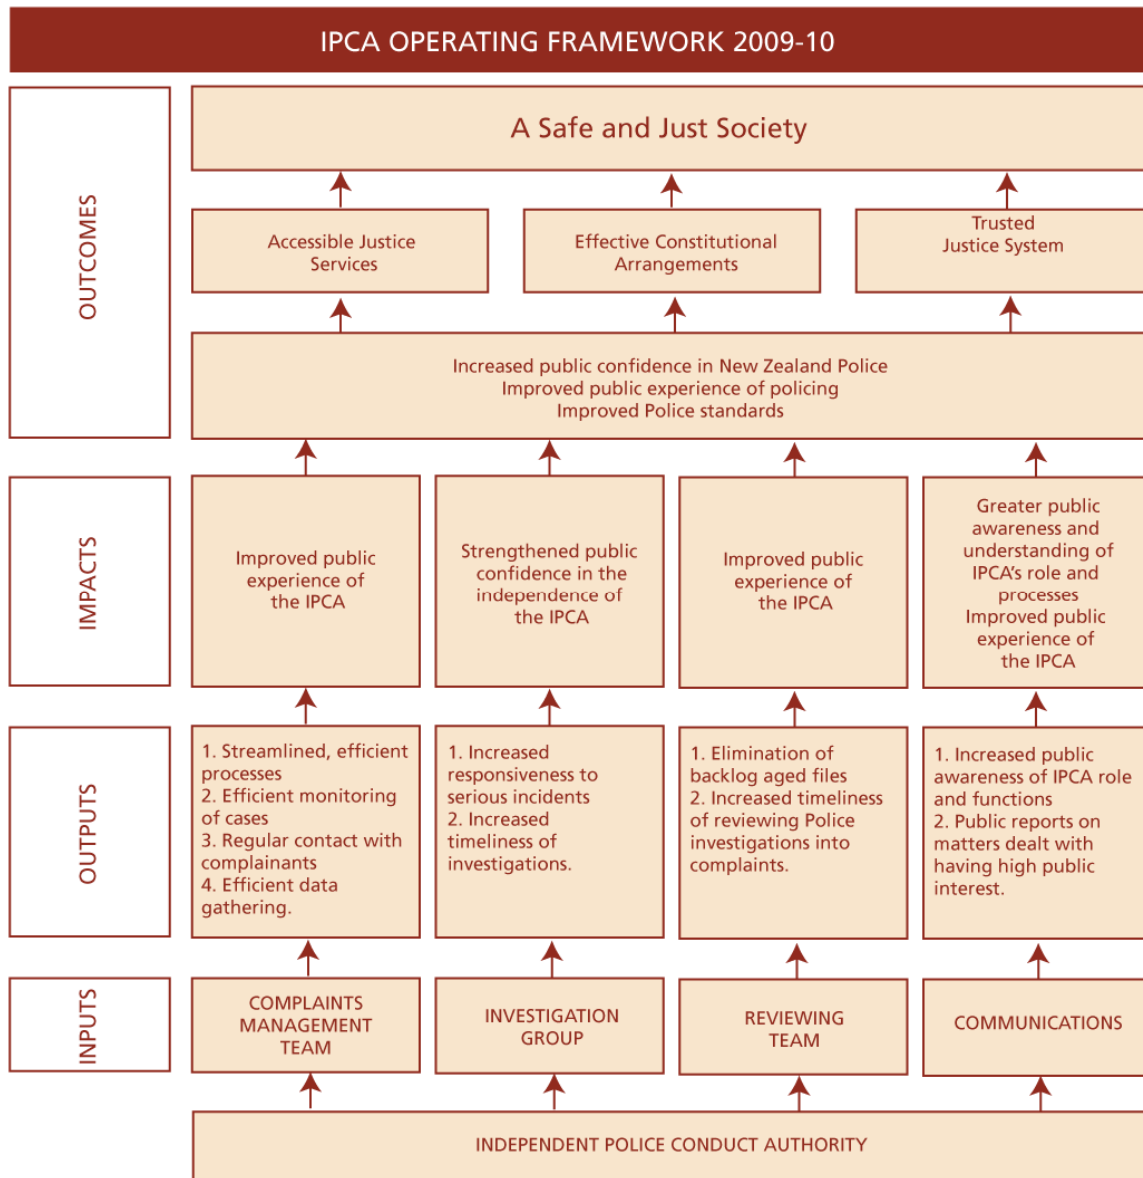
IPCA OPERATING FRAMEWORK 2009-10

OUTCOMES

A Safe and Just Society

Accessible Justice Services

Effective Constitutional Arrangements

Trusted Justice System

Increased public confidence in New Zealand Police
Improved public experience of policing
Improved Police standards

IMPACTS

Improved public experience of the IPCA

Strengthened public confidence in the independence of the IPCA

Improved public experience of the IPCA

Greater public awareness and understanding of IPCA's role and processes
Improved public experience of the IPCA

OUTPUTS

1. Streamlined, efficient processes
2. Efficient monitoring of cases
3. Regular contact with complainants
4. Efficient data gathering.

1. Increased responsiveness to serious incidents
2. Increased timeliness of investigations.

1. Elimination of backlog aged files
2. Increased timeliness of reviewing Police investigations into complaints.

1. Increased public awareness of IPCA role and functions
2. Public reports on matters dealt with having high public interest.

INPUTS

COMPLAINTS MANAGEMENT TEAM

INVESTIGATION GROUP

REVIEWING TEAM

COMMUNICATIONS

INDEPENDENT POLICE CONDUCT AUTHORITY